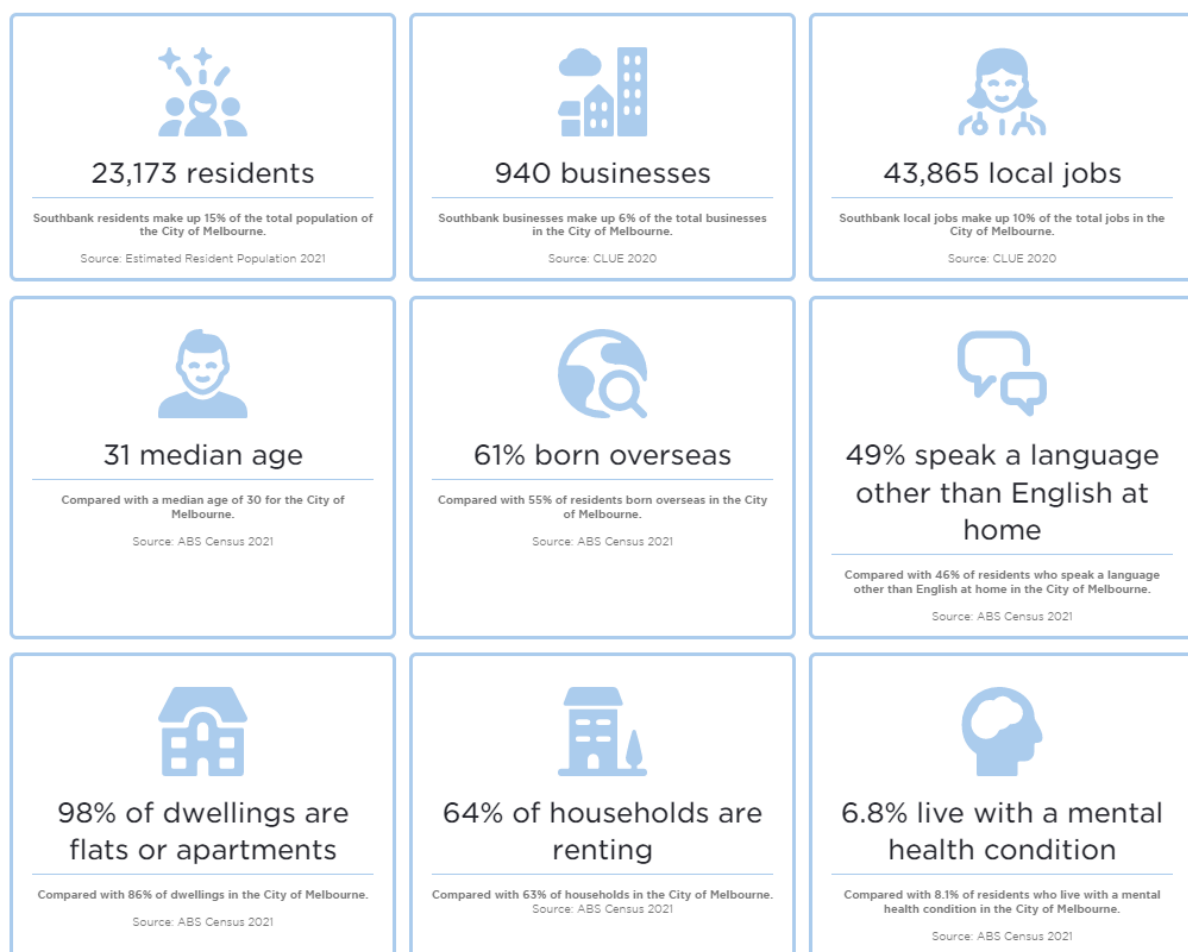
23,173 residents

Southbank residents make up 15% of the total population of the City of Melbourne.

Source: Estimated Resident Population 2021

940 businesses

Southbank businesses make up 6% of the total businesses in the City of Melbourne.

Source: CLUE 2020

43,865 local jobs

Southbank local jobs make up 10% of the total jobs in the City of Melbourne.

Source: CLUE 2020

31 median age

Compared with a median age of 30 for the City of Melbourne.

Source: ABS Census 2021

61% born overseas

Compared with 55% of residents born overseas in the City of Melbourne.

Source: ABS Census 2021

49% speak a language other than English at home

Compared with 46% of residents who speak a language other than English at home in the City of Melbourne.

Source: ABS Census 2021

98% of dwellings are flats or apartments

Compared with 86% of dwellings in the City of Melbourne.

Source: ABS Census 2021

64% of households are renting

Compared with 63% of households in the City of Melbourne.

Source: ABS Census 2021

6.8% live with a mental health condition

Compared with 8.1% of residents who live with a mental health condition in the City of Melbourne.

Source: ABS Census 2021